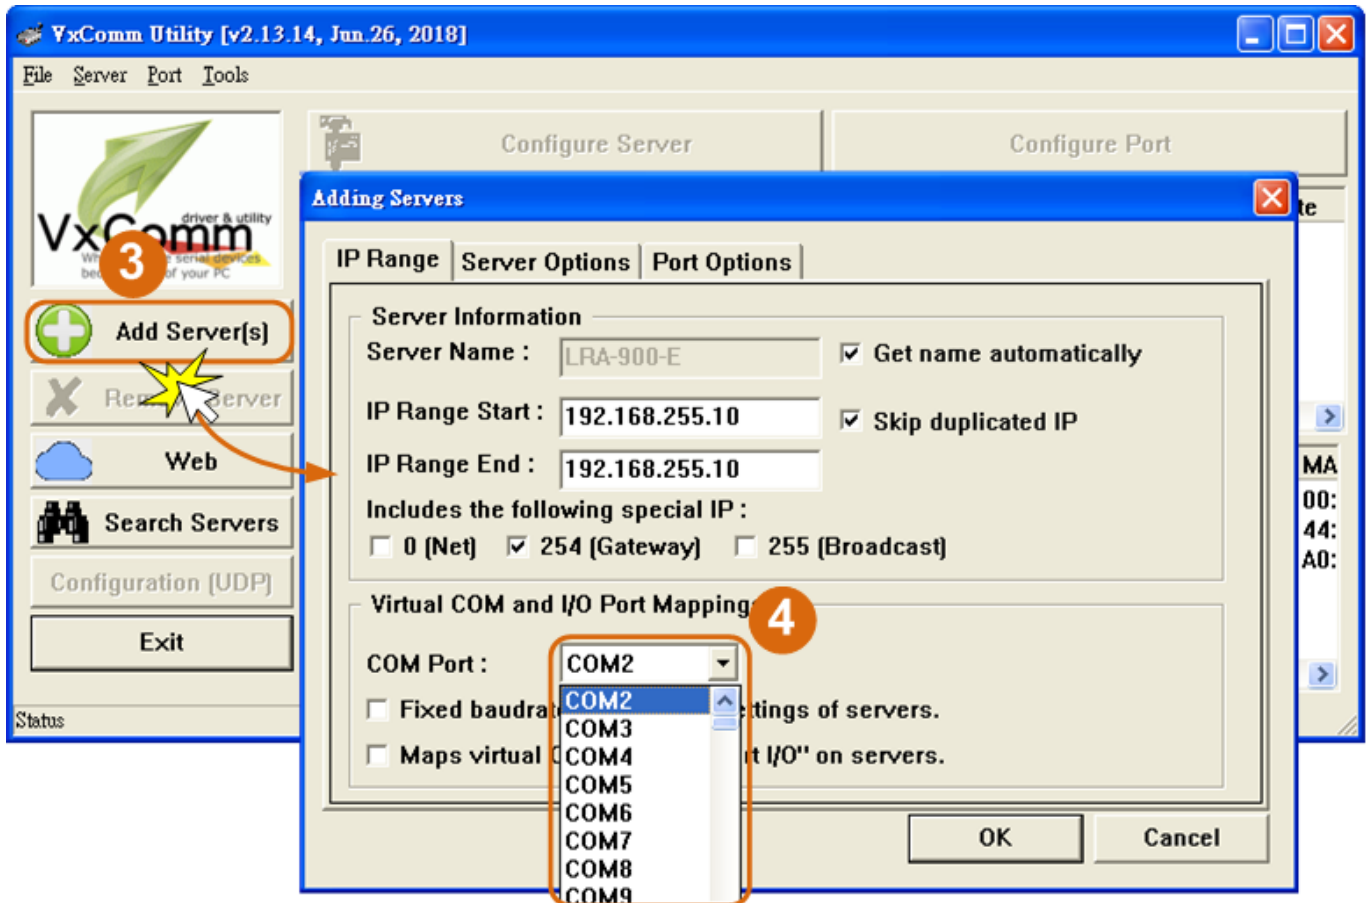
VxComm Utility [v2.13.14, Jun.26, 2018]

File Server Port Tools

VxComm driver & utility

3

Add Server(s)

Re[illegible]erver

Web

Search Servers

Configuration (UDP)

Exit

Status

Configure Server

Configure Port

te

MA
00:
44:
A0:

Adding Servers

IP Range | Server Options | Port Options

Server Information

Server Name : LRA-900-E

☑ Get name automatically

IP Range Start : 192.168.255.10

☑ Skip duplicated IP

IP Range End : 192.168.255.10

Includes the following special IP :

☐ 0 (Net) ☑ 254 (Gateway) ☐ 255 (Broadcast)

Virtual COM and I/O Port Mapping

4

COM Port : COM2

COM2
COM3
COM4
COM5
COM6
COM7
COM8
COM9

☐ Fixed baudra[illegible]ttings of servers.

☐ Maps virtual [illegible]t I/O" on servers.

OK

Cancel